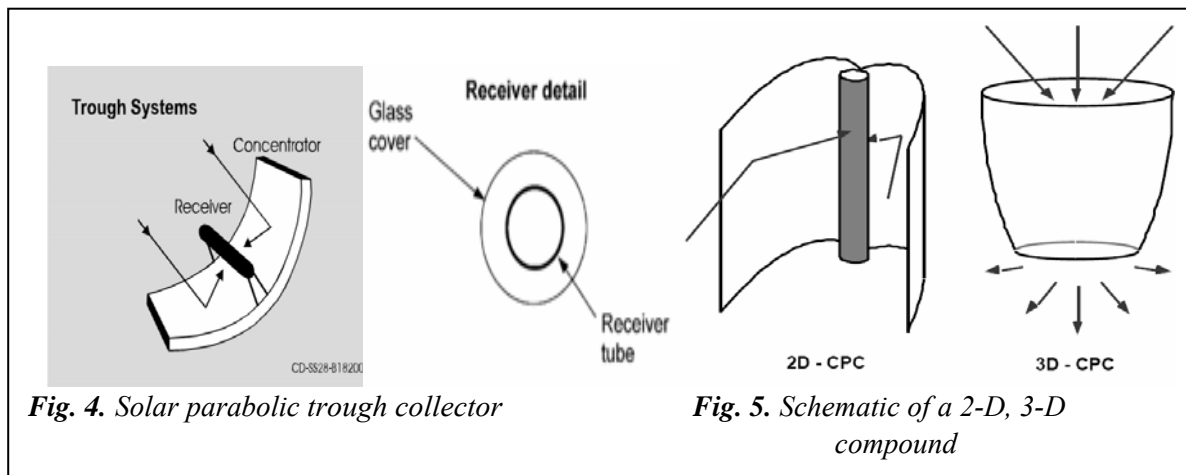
Trough Systems

Concentrator

Receiver

CD-SS28-818200

Receiver detail

Glass cover

Receiver tube

2D - CPC

3D - CPC

*Fig. 4.* *Solar parabolic trough collector*

*Fig. 5.* *Schematic of a 2-D, 3-D compound*